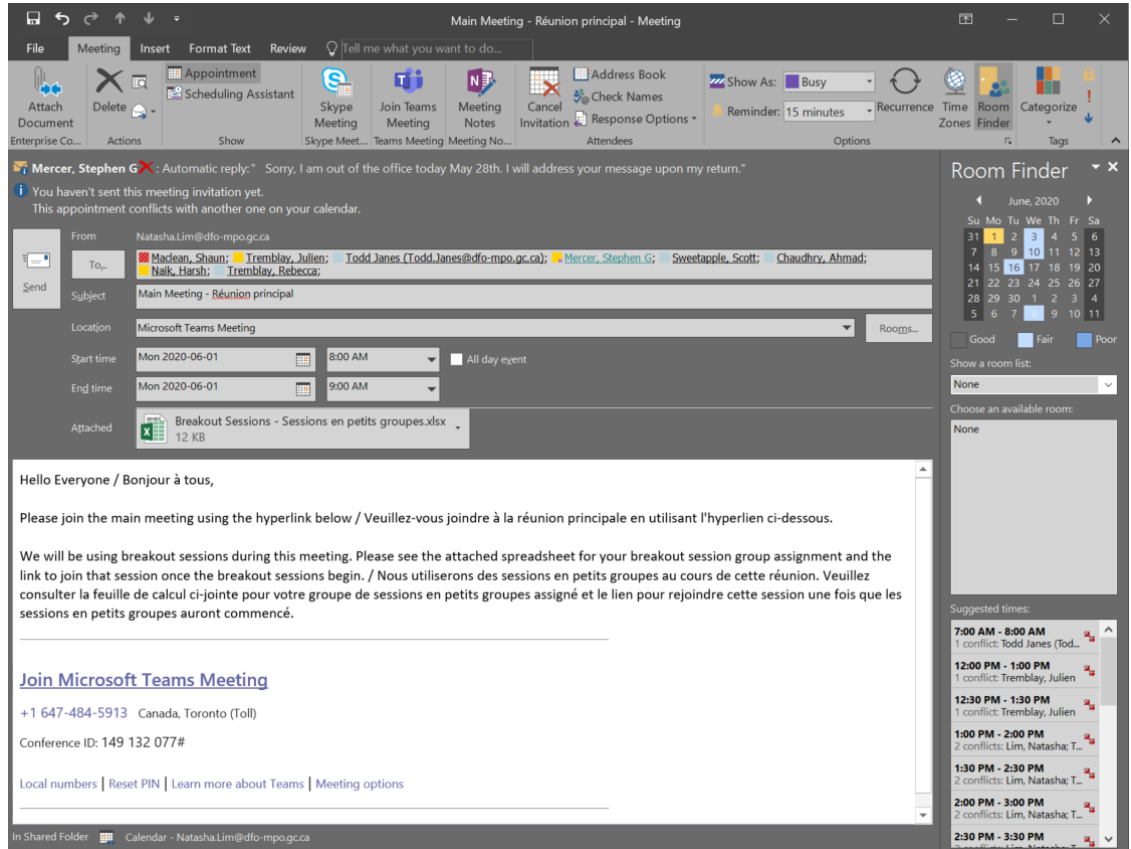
Main Meeting - Réunion principal - Meeting

File Meeting Insert Format Text Review Tell me what you want to do...

Attach Document
Enterprise Co...
Delete
Actions
Appointment
Scheduling Assistant
Show
Skype Meeting
Skype Meet...
Join Teams Meeting
Teams Meeting
Meeting Notes
Meeting No...
Cancel Invitation
Address Book
Check Names
Response Options
Attendees
Show As: Busy
Reminder: 15 minutes
Recurrence
Time Zones
Room Finder
Options
Categorize
Tags

Mercer, Stephen G: Automatic reply: " Sorry, I am out of the office today May 28th. I will address your message upon my return."
You haven't sent this meeting invitation yet.
This appointment conflicts with another one on your calendar.

Send
From Natasha.Lim@dfo-mpo.gc.ca
To... Madlean, Shaun; Tremblay, Julien; Todd Janes (Todd.Janes@dfo-mpo.gc.ca); Mercer, Stephen G; Sweetapple, Scott; Chaudhry, Ahmad; Naik, Harsh; Tremblay, Rebecca;
Subject Main Meeting - Réunion principal
Location Microsoft Teams Meeting Rooms...
Start time Mon 2020-06-01 8:00 AM All day event
End time Mon 2020-06-01 9:00 AM
Attached Breakout Sessions - Sessions en petits groupes.xlsx 12 KB

Hello Everyone / Bonjour à tous,

Please join the main meeting using the hyperlink below / Veuillez-vous joindre à la réunion principale en utilisant l'hyperlien ci-dessous.

We will be using breakout sessions during this meeting. Please see the attached spreadsheet for your breakout session group assignment and the link to join that session once the breakout sessions begin. / Nous utiliserons des sessions en petits groupes au cours de cette réunion. Veuillez consulter la feuille de calcul ci-jointe pour votre groupe de sessions en petits groupes assigné et le lien pour rejoindre cette session une fois que les sessions en petits groupes auront commencé.

Join Microsoft Teams Meeting

+1 647-484-5913 Canada, Toronto (Toll)

Conference ID: 149 132 077#

Local numbers | Reset PIN | Learn more about Teams | Meeting options

Room Finder
June, 2020
| Su | Mo | Tu | We | Th | Fr | Sa |
|---|---|---|---|---|---|---|
| 31 | 1 | 2 | 3 | 4 | 5 | 6 |
| 7 | 8 | 9 | 10 | 11 | 12 | 13 |
| 14 | 15 | 16 | 17 | 18 | 19 | 20 |
| 21 | 22 | 23 | 24 | 25 | 26 | 27 |
| 28 | 29 | 30 | 1 | 2 | 3 | 4 |
| 5 | 6 | 7 | 8 | 9 | 10 | 11 |

Good Fair Poor
Show a room list:
None
Choose an available room:
None
Suggested times:
7:00 AM - 8:00 AM
1 conflict: Todd Janes (Tod...
12:00 PM - 1:00 PM
1 conflict: Tremblay, Julien
12:30 PM - 1:30 PM
1 conflict: Tremblay, Julien
1:00 PM - 2:00 PM
2 conflicts: Lim, Natasha; T...
1:30 PM - 2:30 PM
2 conflicts: Lim, Natasha; T...
2:00 PM - 3:00 PM
2 conflicts: Lim, Natasha; T...
2:30 PM - 3:30 PM

In Shared Folder Calendar - Natasha.Lim@dfo-mpo.gc.ca